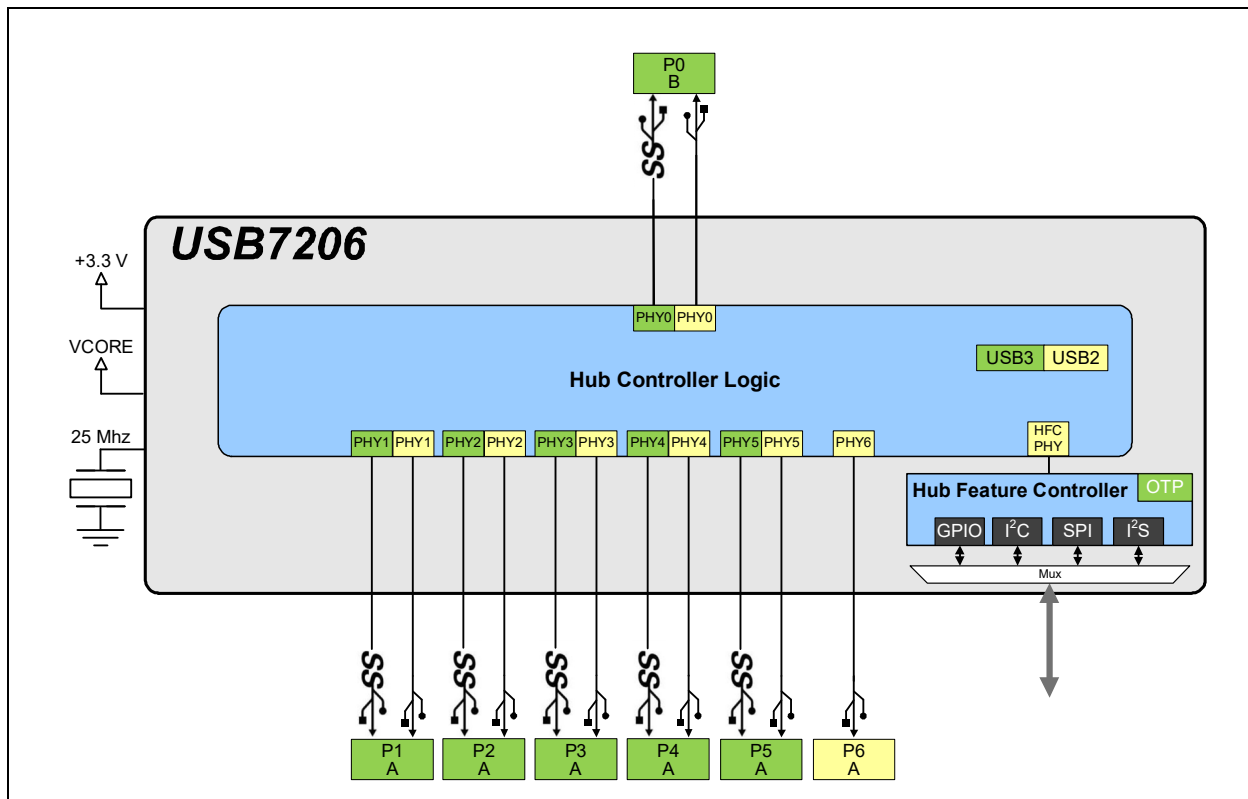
P0
B

SS

USB7206

+3.3 V

VCORE

25 Mhz

PHY0 PHY0

USB3 USB2

Hub Controller Logic

PHY1 PHY1 PHY2 PHY2 PHY3 PHY3 PHY4 PHY4 PHY5 PHY5 PHY6

HFC
PHY

Hub Feature Controller OTP

GPIO $I^2C$ SPI $I^2S$

Mux

SS SS SS SS SS

P1
A

P2
A

P3
A

P4
A

P5
A

P6
A